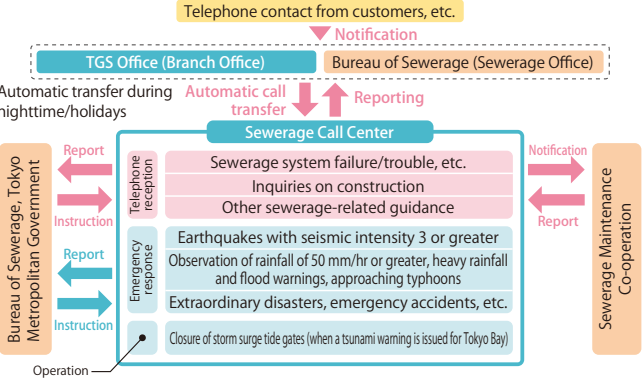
Telephone contact from customers, etc.

Notification

TGS Office (Branch Office)

Bureau of Sewerage (Sewerage Office)

Automatic transfer during nighttime/holidays

Automatic call transfer

Reporting

Sewerage Call Center

Report

Instruction

Report

Instruction

Bureau of Sewerage, Tokyo Metropolitan Government

Telephone reception

Sewerage system failure/trouble, etc.

Inquiries on construction

Other sewerage-related guidance

Emergency response

Earthquakes with seismic intensity 3 or greater

Observation of rainfall of 50 mm/hr or greater, heavy rainfall and flood warnings, approaching typhoons

Extraordinary disasters, emergency accidents, etc.

Closure of storm surge tide gates (when a tsunami warning is issued for Tokyo Bay)

Operation

Notification

Report

Sewerage Maintenance Co-operation